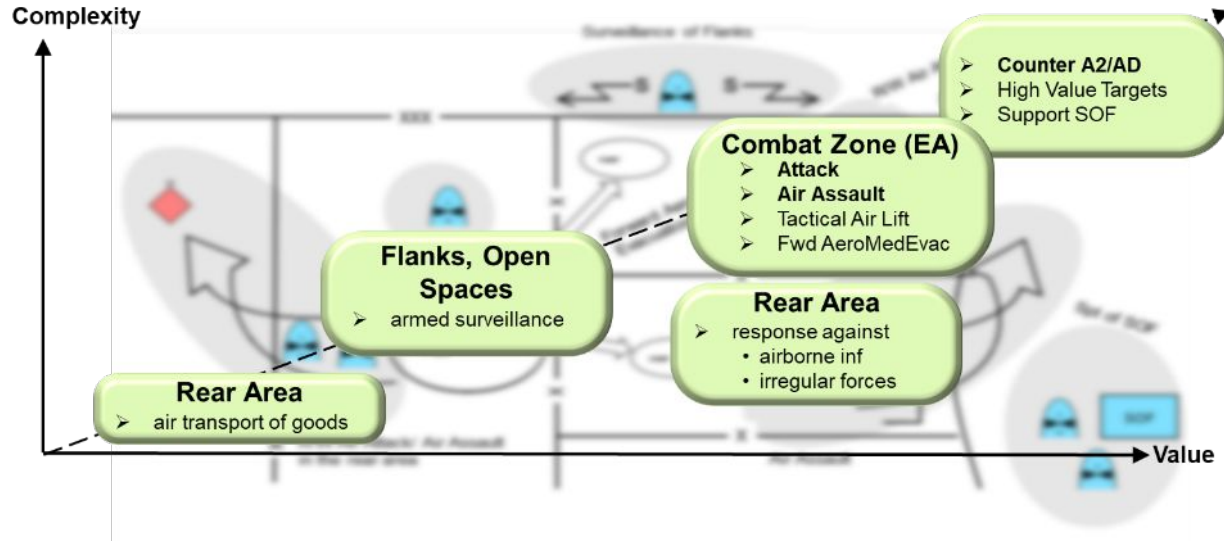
Complexity

Counter A2/AD
High Value Targets
Support SOF

Combat Zone (EA)
Attack
Air Assault
Tactical Air Lift
Fwd AeroMedEvac

Flanks, Open Spaces
armed surveillance

Rear Area
response against
• airborne inf
• irregular forces

Rear Area
air transport of goods

Value